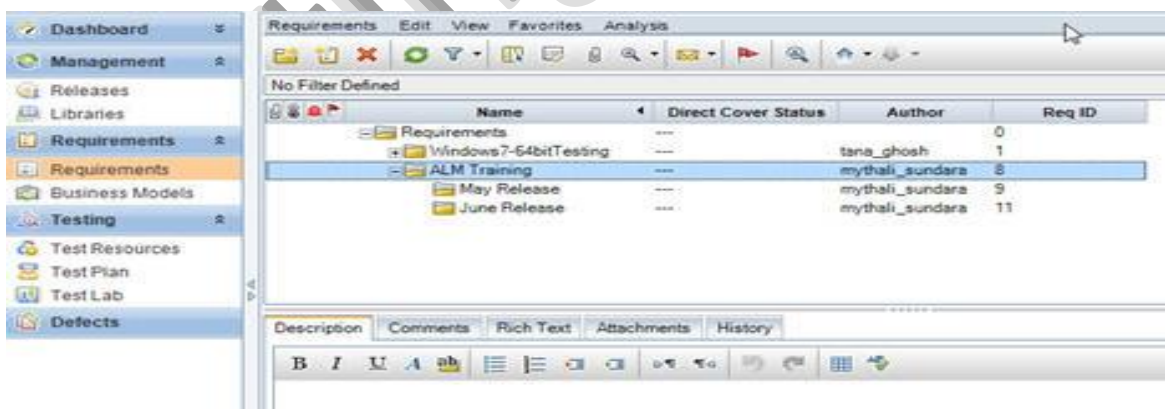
Dashboard
Management
Releases
Libraries
Requirements
Requirements
Business Models
Testing
Test Resources
Test Plan
Test Lab
Defects

Requirements Edit View Favorites Analysis

No Filter Defined

| Name | Direct Cover Status | Author | Req ID |
|---|---|---|---|
| Requirements | --- | | 0 |
| Windows7-64bitTesting | --- | tana_ghosh | 1 |
| ALM Training | --- | mythali_sundara | 8 |
| May Release | --- | mythali_sundara | 9 |
| June Release | --- | mythali_sundara | 11 |

Description Comments Rich Text Attachments History

B I U A ab